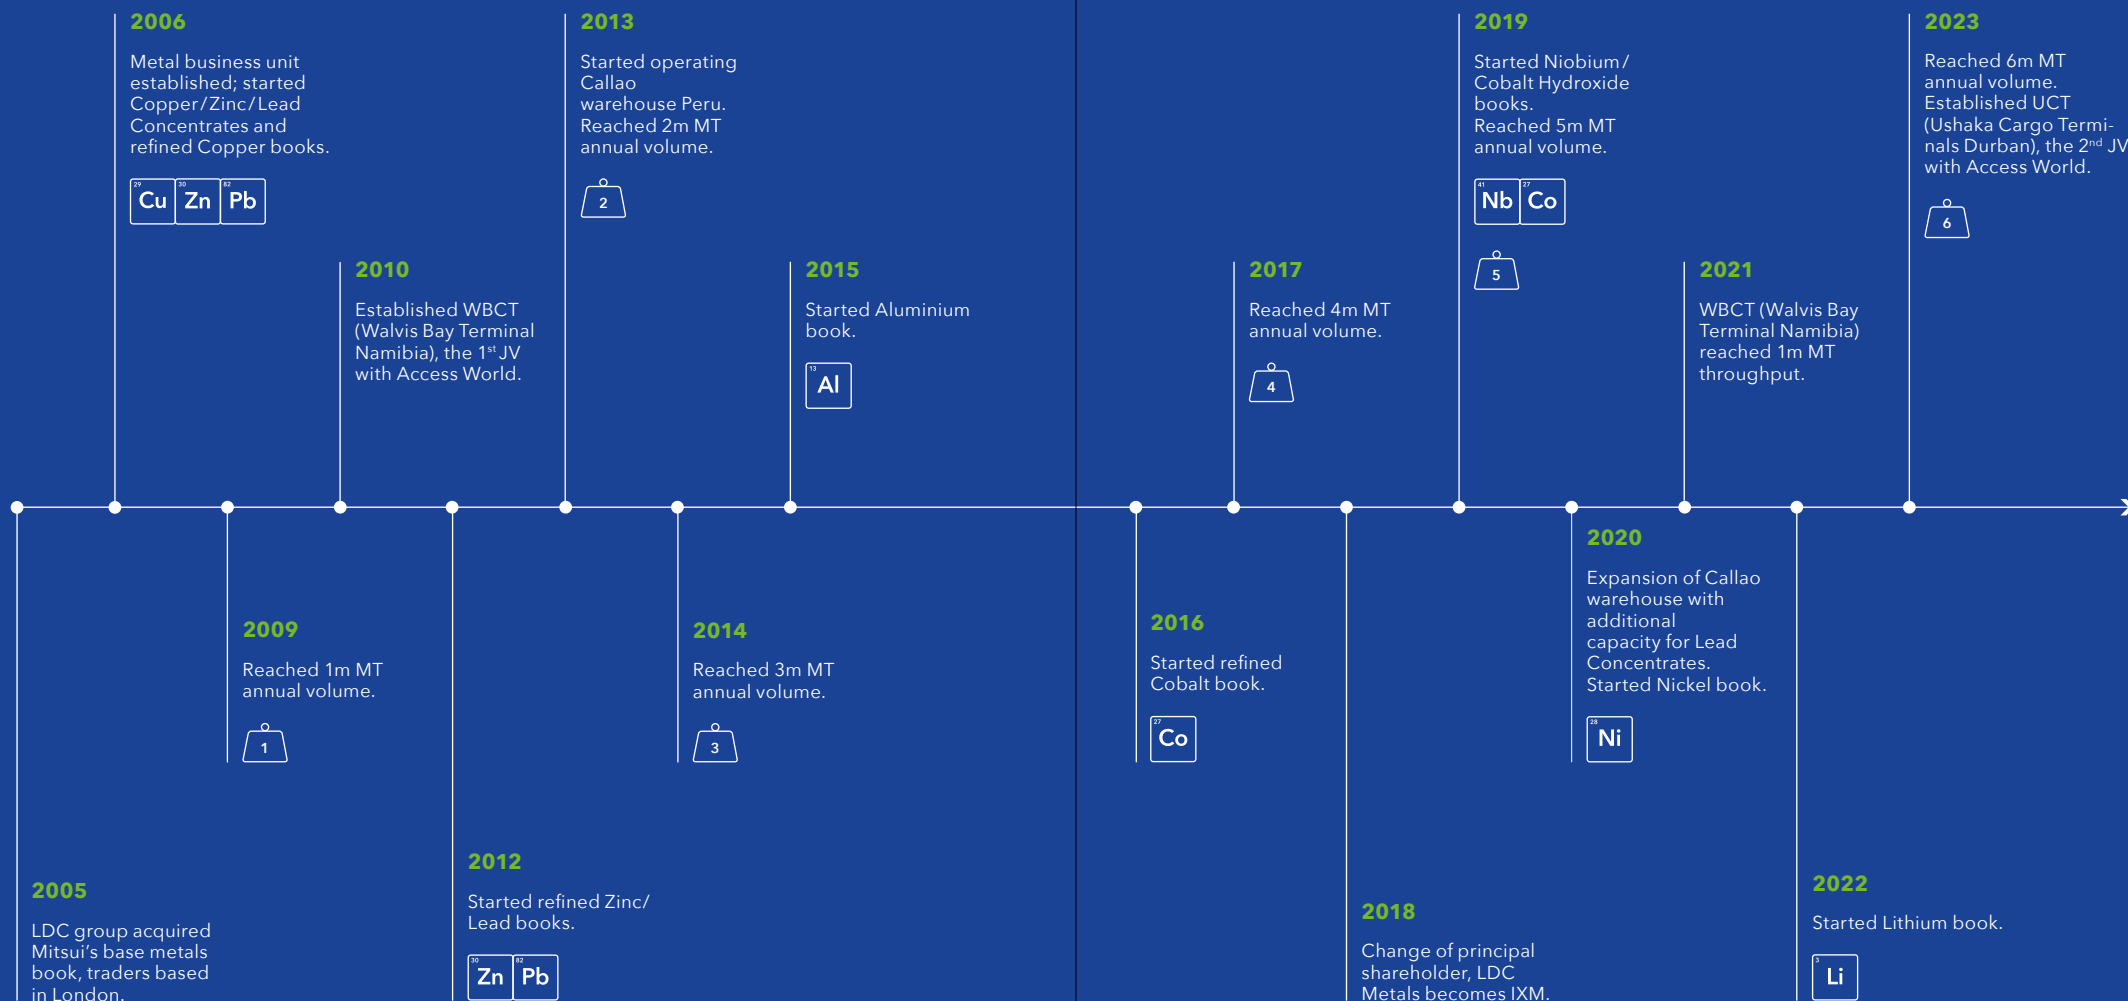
2006

Metal business unit established; started Copper/Zinc/Lead Concentrates and refined Copper books.

29 Cu 30 Zn 82 Pb

2013

Started operating Callao warehouse Peru. Reached 2m MT annual volume.

2

2010

Established WBCT (Walvis Bay Terminal Namibia), the 1$^{st}$ JV with Access World.

2015

Started Aluminium book.

13 Al

2009

Reached 1m MT annual volume.

1

2014

Reached 3m MT annual volume.

3

2005

LDC group acquired Mitsui's base metals book, traders based in London.

2012

Started refined Zinc/ Lead books.

30 Zn 82 Pb

2019

Started Niobium/ Cobalt Hydroxide books. Reached 5m MT annual volume.

41 Nb 27 Co

5

2023

Reached 6m MT annual volume. Established UCT (Ushaka Cargo Terminals Durban), the 2$^{nd}$ JV with Access World.

6

2017

Reached 4m MT annual volume.

4

2021

WBCT (Walvis Bay Terminal Namibia) reached 1m MT throughput.

2020

Expansion of Callao warehouse with additional capacity for Lead Concentrates. Started Nickel book.

28 Ni

2016

Started refined Cobalt book.

27 Co

2018

Change of principal shareholder, LDC Metals becomes IXM.

2022

Started Lithium book.

3 Li